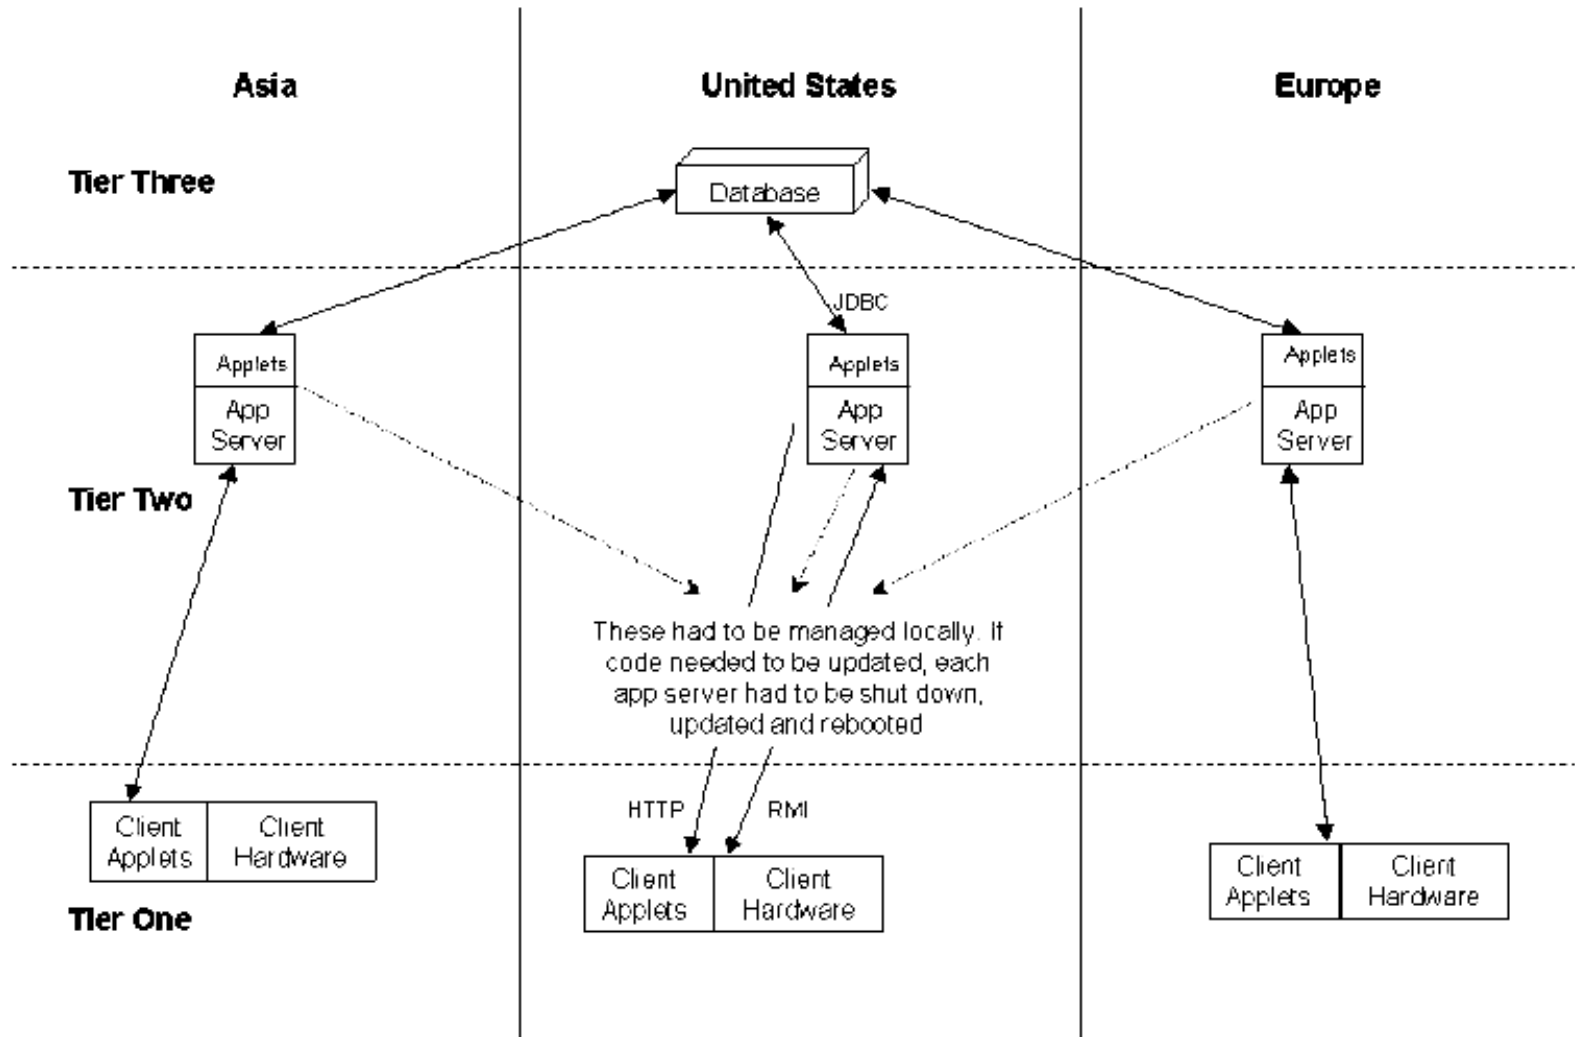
Asia

United States

Europe

Tier Three

Database

JDBC

Applets

App Server

Applets

App Server

Applets

App Server

Tier Two

These had to be managed locally. If code needed to be updated, each app server had to be shut down, updated and rebooted

HTTP

RMI

Client Applets

Client Hardware

Client Applets

Client Hardware

Client Applets

Client Hardware

Tier One